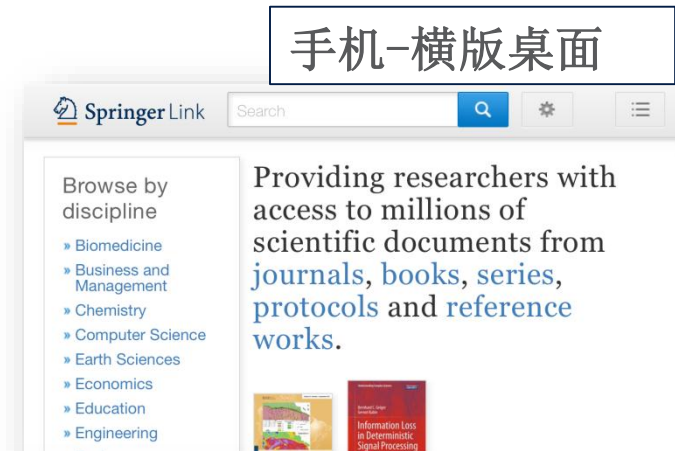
手机–横版桌面

Springer Link

Search

Browse by discipline

» Biomedicine
» Business and Management
» Chemistry
» Computer Science
» Earth Sciences
» Economics
» Education
» Engineering

Providing researchers with access to millions of scientific documents from journals, books, series, protocols and reference works.

Information Loss in Deterministic Signal Processing